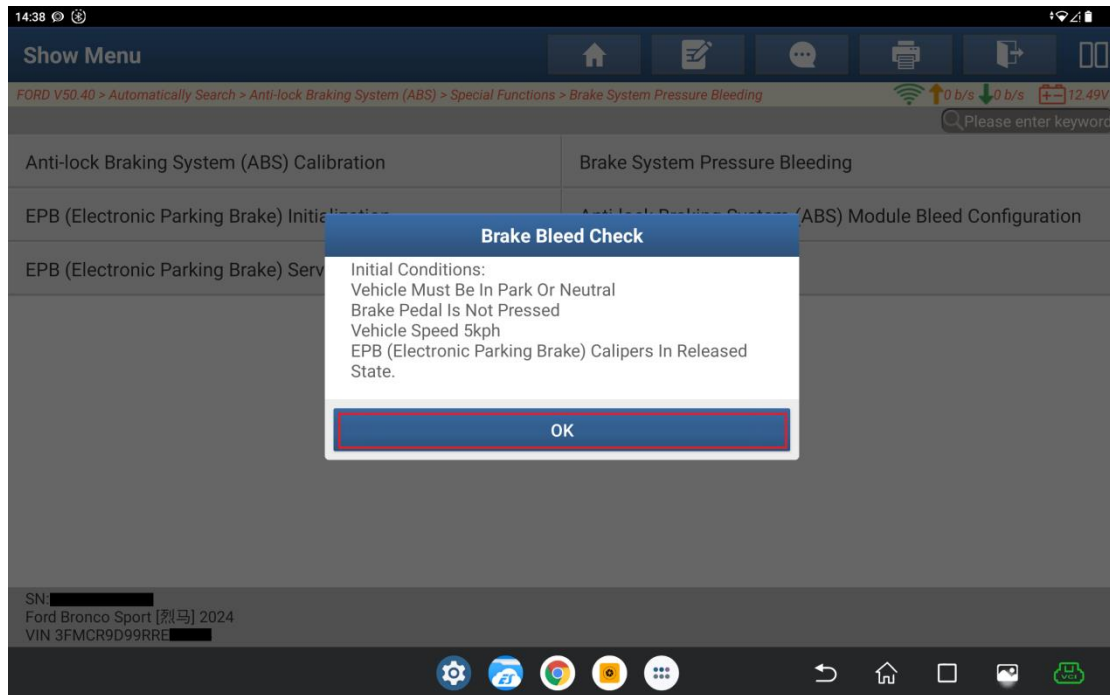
14:38

Show Menu

FORD V50.40 > Automatically Search > Anti-lock Braking System (ABS) > Special Functions > Brake System Pressure Bleeding

0 b/s 0 b/s 12.49V

Please enter keywo

Anti-lock Braking System (ABS) Calibration

Brake System Pressure Bleeding

EPB (Electronic Parking Brake) Initia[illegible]

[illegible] (ABS) Module Bleed Configuration

EPB (Electronic Parking Brake) Serv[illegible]

Brake Bleed Check

Initial Conditions:
Vehicle Must Be In Park Or Neutral
Brake Pedal Is Not Pressed
Vehicle Speed 5kph
EPB (Electronic Parking Brake) Calipers In Released State.

OK

SN:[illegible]
Ford Bronco Sport [烈马] 2024
VIN 3FMCR9D99RRE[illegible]